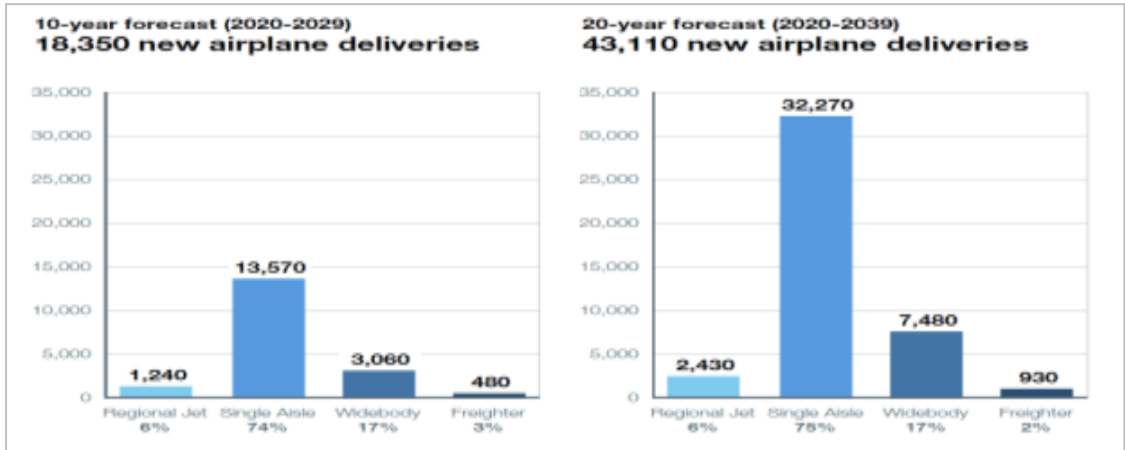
10-year forecast (2020-2029)
18,350 new airplane deliveries

35,000
30,000
25,000
20,000
15,000
10,000
5,000
0

1,240
13,570
3,060
480

Regional Jet 6%
Single Aisle 74%
Widebody 17%
Freighter 3%

20-year forecast (2020-2039)
43,110 new airplane deliveries

35,000
30,000
25,000
20,000
15,000
10,000
5,000
0

2,430
32,270
7,480
930

Regional Jet 6%
Single Aisle 75%
Widebody 17%
Freighter 2%